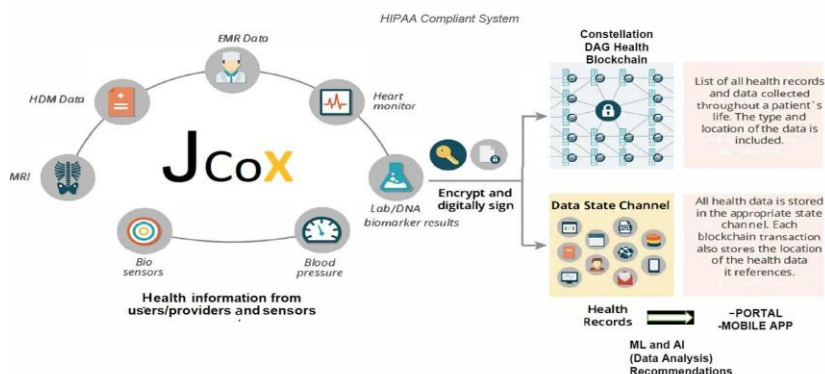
HIPAA Compliant System

EMR Data

HDM Data

Heart monitor

MRI

JCoX

Lab/DNA biomarker results

Bio sensors

Blood pressure

Health information from users/providers and sensors

Encrypt and digitally sign

Constellation DAG Health Blockchain

List of all health records and data collected throughout a patient`s life. The type and location of the data is included.

Data State Channel

All health data is stored in the appropriate state channel. Each blockchain transaction also stores the location of the health data it references.

Health Records

-PORTAL
-MOBILE APP

ML and AI (Data Analysis) Recommendations